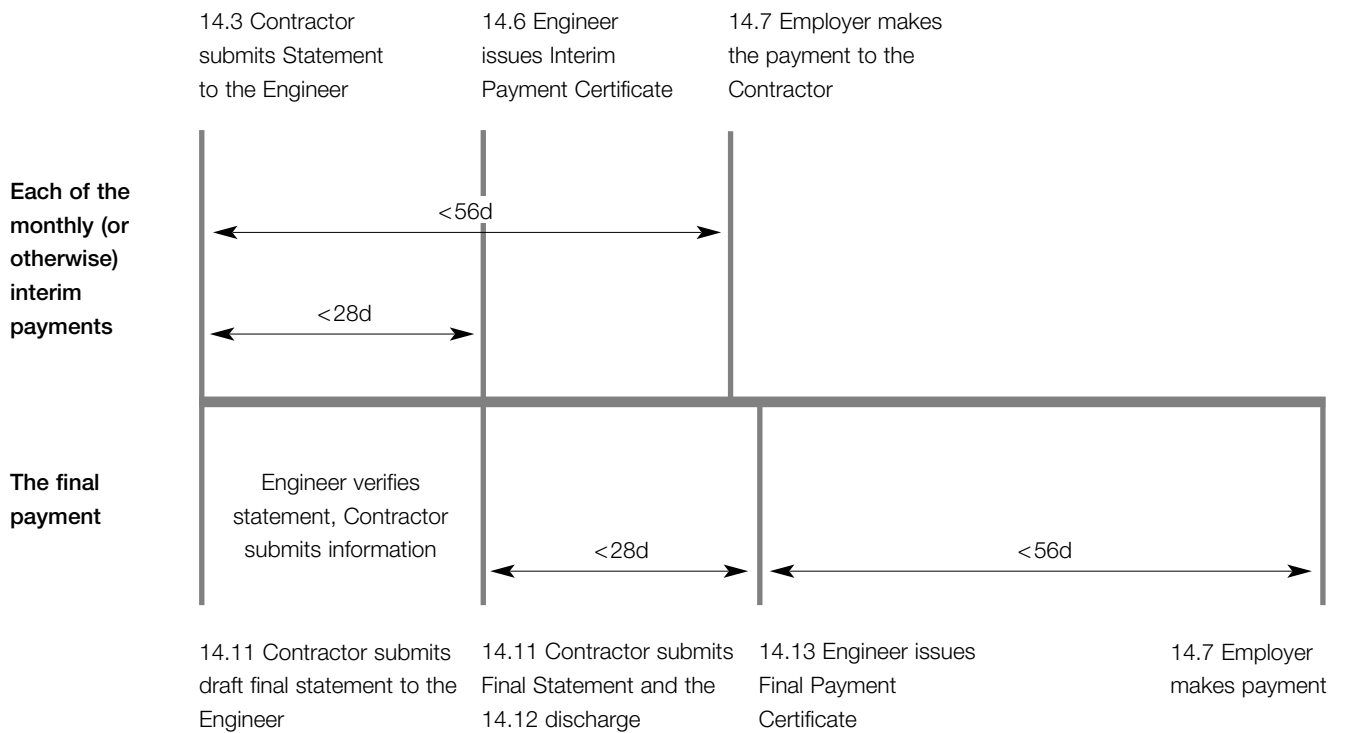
14.3 Contractor submits Statement to the Engineer

14.6 Engineer issues Interim Payment Certificate

14.7 Employer makes the payment to the Contractor

Each of the monthly (or otherwise) interim payments

<56d

<28d

The final payment

Engineer verifies statement, Contractor submits information

<28d

<56d

14.11 Contractor submits draft final statement to the Engineer

14.11 Contractor submits Final Statement and the 14.12 discharge

14.13 Engineer issues Final Payment Certificate

14.7 Employer makes payment